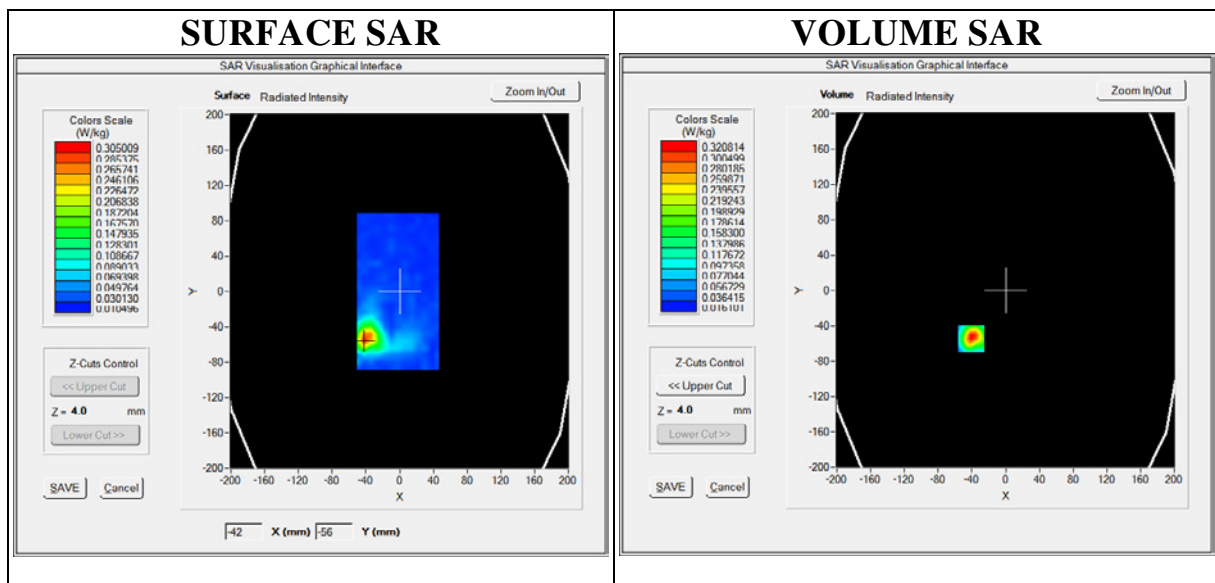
| SURFACE SAR | VOLUME SAR |
|---|---|
| SAR Visualisation Graphical Interface | SAR Visualisation Graphical Interface |

SURFACE SAR

SAR Visualisation Graphical Interface

Surface Radiated Intensity

Zoom In/Out

Colors Scale (W/kg)
0.305009
0.285375
0.265741
0.246106
0.226472
0.206838
0.187204
0.167570
0.147935
0.128301
0.108667
0.089033
0.069398
0.049764
0.030130
0.010496

Z-Cuts Control
<< Upper Cut
Z = 4.0 mm
Lower Cut >>

SAVE Cancel

200 160 120 80 40 0 -40 -80 -120 -160 -200
Y
-200 -160 -120 -80 -40 0 40 80 120 160 200
X

-42 X (mm) -56 Y (mm)

VOLUME SAR

SAR Visualisation Graphical Interface

Volume Radiated Intensity

Zoom In/Out

Colors Scale (W/kg)
0.320814
0.300499
0.280185
0.259871
0.239557
0.219243
0.198929
0.178614
0.158300
0.137986
0.117672
0.097358
0.077044
0.056729
0.036415
0.016101

Z-Cuts Control
<< Upper Cut
Z = 4.0 mm
Lower Cut >>

SAVE Cancel

200 160 120 80 40 0 -40 -80 -120 -160 -200
Y
-200 -160 -120 -80 -40 0 40 80 120 160 200
X